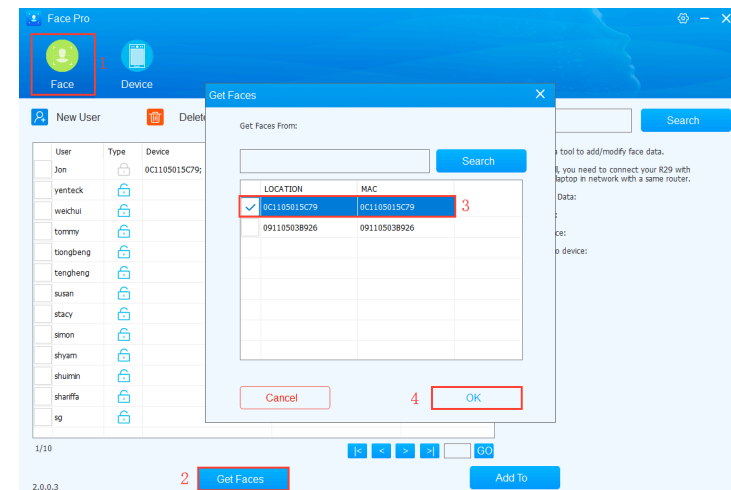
Face Pro

Face 1

Device

New User

Delete

| | User | Type | Device |
|---|---|---|---|
| | Jon | | 0C1105015C79; |
| | yenteck | | |
| | weichui | | |
| | tommy | | |
| | tiongbeng | | |
| | tengheng | | |
| | susan | | |
| | stacy | | |
| | simon | | |
| | shyam | | |
| | shuimin | | |
| | shariffa | | |
| | sg | | |

1/10

|< < > >| GO

2 Get Faces

Add To

2.0.0.3

Search

a tool to add/modify face data.

l, you need to connect your R29 with laptop in network with a same router.

Data:

ce:

o device:

Get Faces

Get Faces From:

Search

| | LOCATION | MAC |
|---|---|---|
| ✓ | 0C1105015C79 | 0C1105015C79 |
| | 09110503B926 | 09110503B926 |

3

Cancel

4 OK